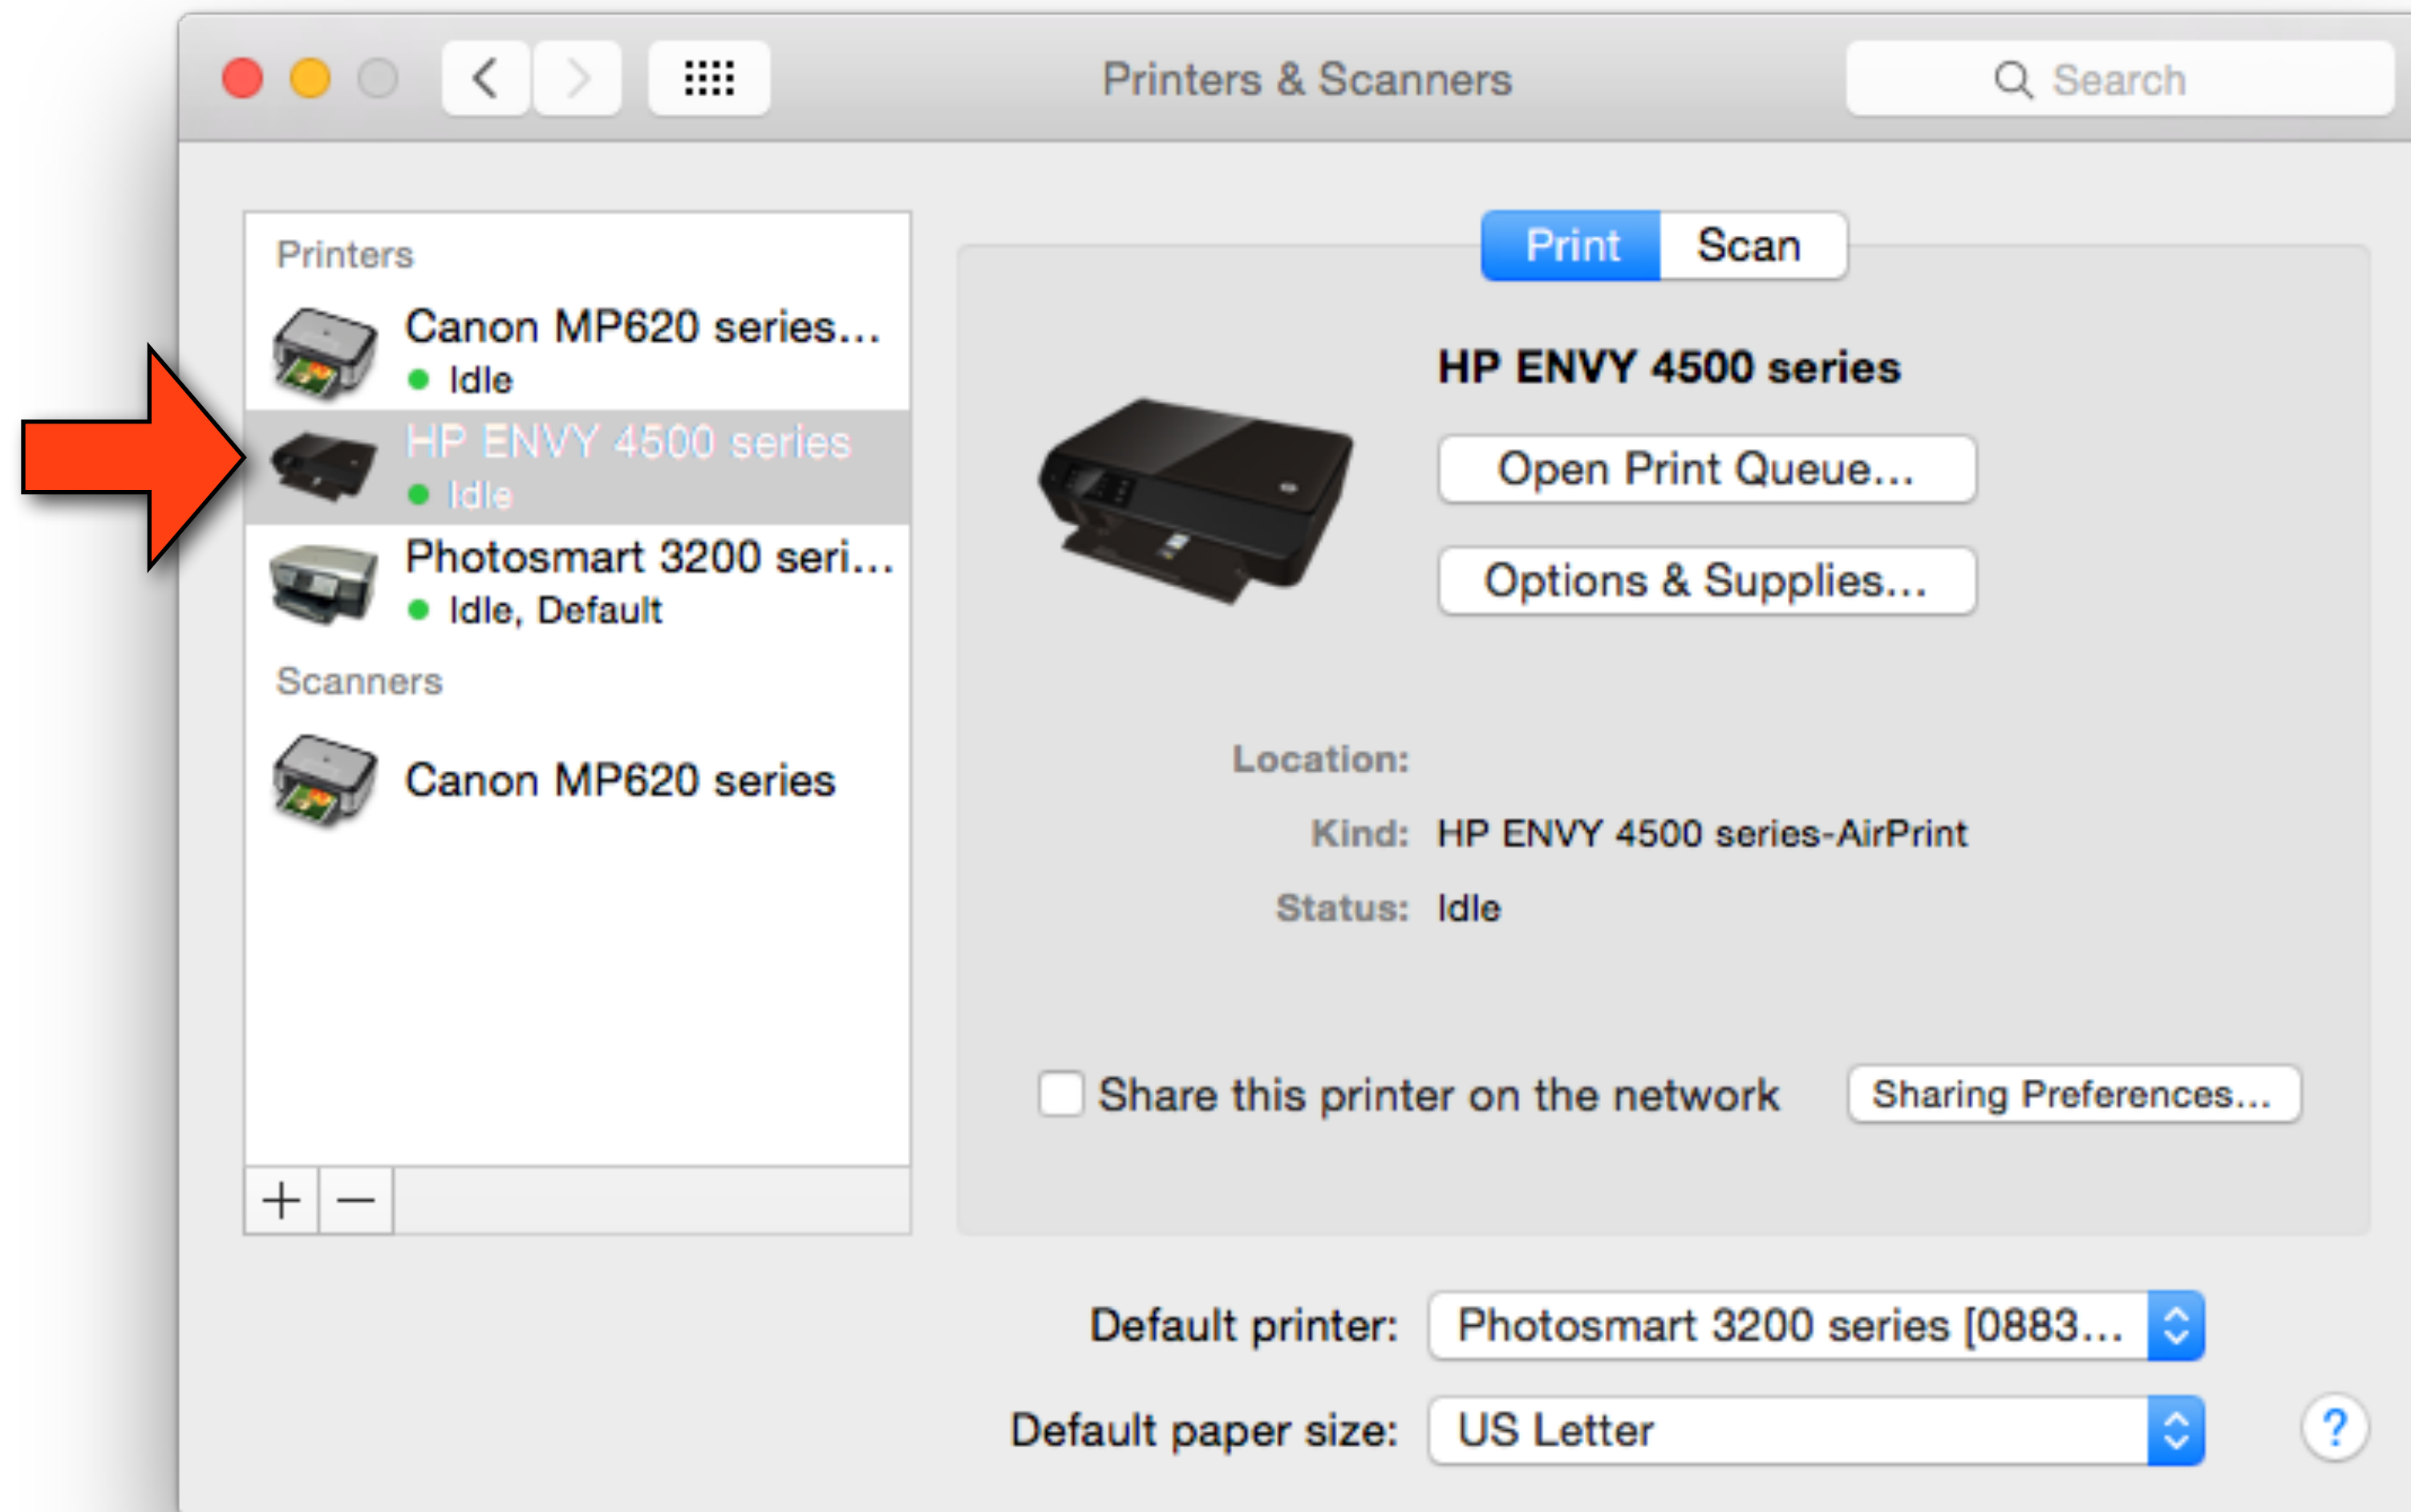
Printers & Scanners

Search

Printers

Canon MP620 series...
Idle

HP ENVY 4500 series
Idle

Photosmart 3200 seri...
Idle, Default

Scanners

Canon MP620 series

+ —

Print Scan

HP ENVY 4500 series

Open Print Queue...

Options & Supplies...

Location:

Kind: HP ENVY 4500 series-AirPrint

Status: Idle

Share this printer on the network

Sharing Preferences...

Default printer: Photosmart 3200 series [0883...

Default paper size: US Letter

?